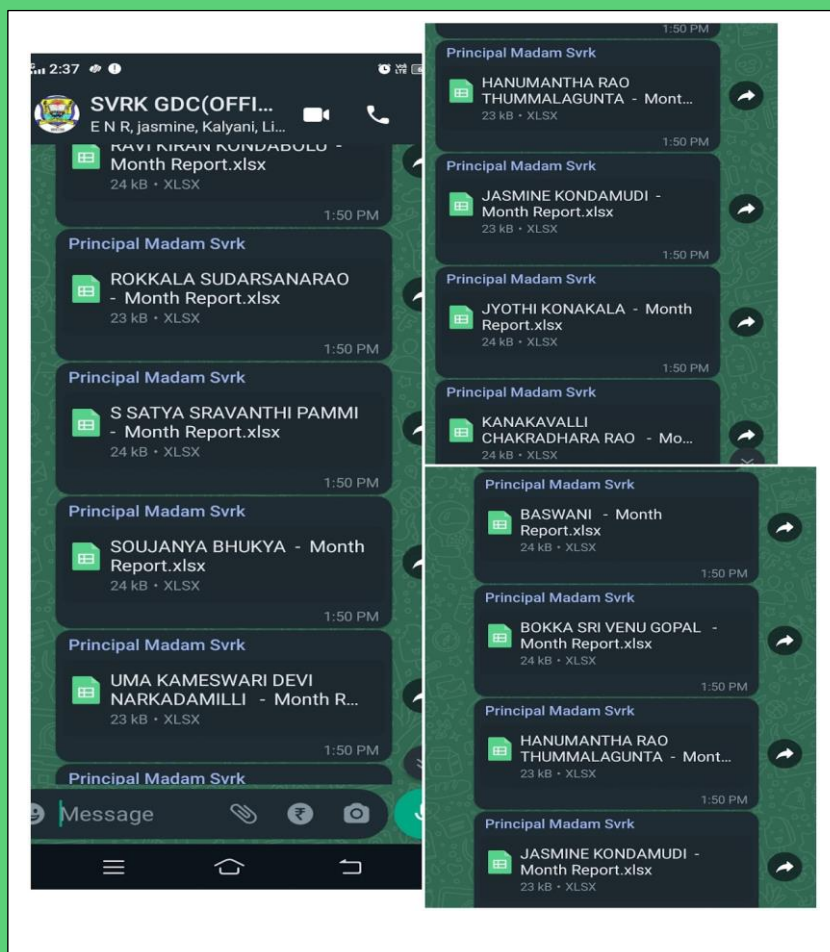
2:37

SVRK GDC(OFFI...
E N R, jasmine, Kalyani, Li...

RAVI KIRAN KONDABOLU - Month Report.xlsx
24 kB • XLSX
1:50 PM

Principal Madam Svrk
ROKKALA SUDARSANARAO - Month Report.xlsx
23 kB • XLSX
1:50 PM

Principal Madam Svrk
S SATYA SRAVANTHI PAMMI - Month Report.xlsx
24 kB • XLSX
1:50 PM

Principal Madam Svrk
SOUJANYA BHUKYA - Month Report.xlsx
24 kB • XLSX
1:50 PM

Principal Madam Svrk
UMA KAMESWARI DEVI NARKADAMILLI - Month R...
23 kB • XLSX
1:50 PM

Principal Madam Svrk

Message

1:50 PM

Principal Madam Svrk
HANUMANTHA RAO THUMMALAGUNTA - Mont...
23 kB • XLSX
1:50 PM

Principal Madam Svrk
JASMINE KONDAMUDI - Month Report.xlsx
23 kB • XLSX
1:50 PM

Principal Madam Svrk
JYOTHI KONAKALA - Month Report.xlsx
24 kB • XLSX
1:50 PM

Principal Madam Svrk
KANAKAVALLI CHAKRADHARA RAO - Mo...
24 kB • XLSX

Principal Madam Svrk
BASWANI - Month Report.xlsx
24 kB • XLSX
1:50 PM

Principal Madam Svrk
BOKKA SRI VENU GOPAL - Month Report.xlsx
24 kB • XLSX
1:50 PM

Principal Madam Svrk
HANUMANTHA RAO THUMMALAGUNTA - Mont...
23 kB • XLSX
1:50 PM

Principal Madam Svrk
JASMINE KONDAMUDI - Month Report.xlsx
23 kB • XLSX